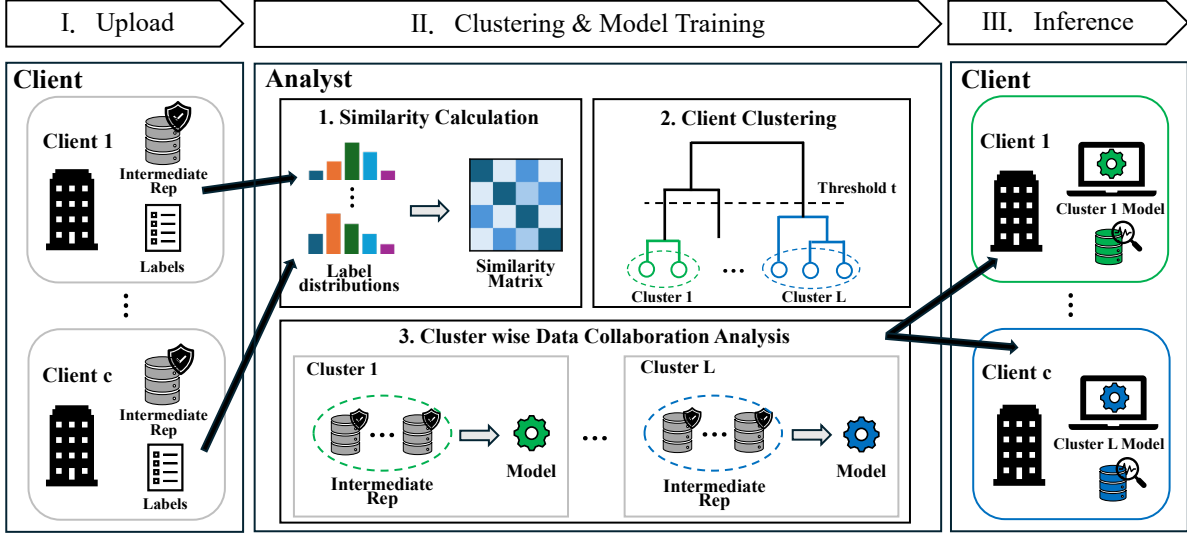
I. Upload

II. Clustering & Model Training

III. Inference

Client

Client 1

Intermediate Rep

Labels

⋮

Client c

Intermediate Rep

Labels

Analyst

1. Similarity Calculation

⋮

Label distributions

Similarity Matrix

2. Client Clustering

Threshold t

Cluster 1

⋯

Cluster L

3. Cluster wise Data Collaboration Analysis

Cluster 1

⋯

Intermediate Rep

Model

⋯

Cluster L

⋯

Intermediate Rep

Model

Client

Client 1

Cluster 1 Model

⋮

Client c

Cluster L Model